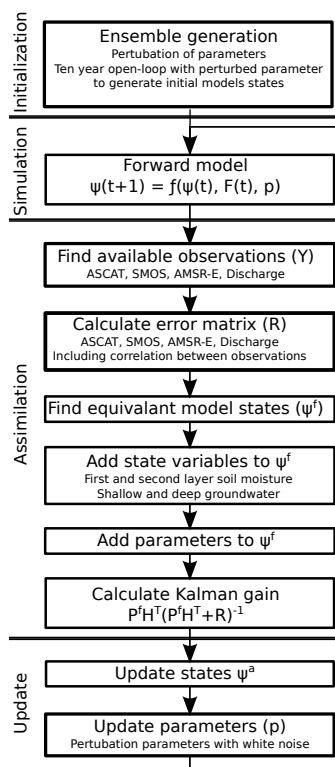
Initialization

Ensemble generation
Pertubation of parameters
Ten year open-loop with perturbed parameter to generate initial models states

Simulation

Forward model
$\psi(t+1) = f(\psi(t), F(t), p)$

Assimilation

Find available observations (Y)
ASCAT, SMOS, AMSR-E, Discharge

Calculate error matrix (R)
ASCAT, SMOS, AMSR-E, Discharge
Including correlation between observations

Find equivalant model states ($\psi^f$)

Add state variables to $\psi^f$
First and second layer soil moisture
Shallow and deep groundwater

Add parameters to $\psi^f$

Calculate Kalman gain
$P^fH^T(P^fH^T+R)^{-1}$

Update

Update states $\psi^a$

Update parameters (p)
Pertubation parameters with white noise